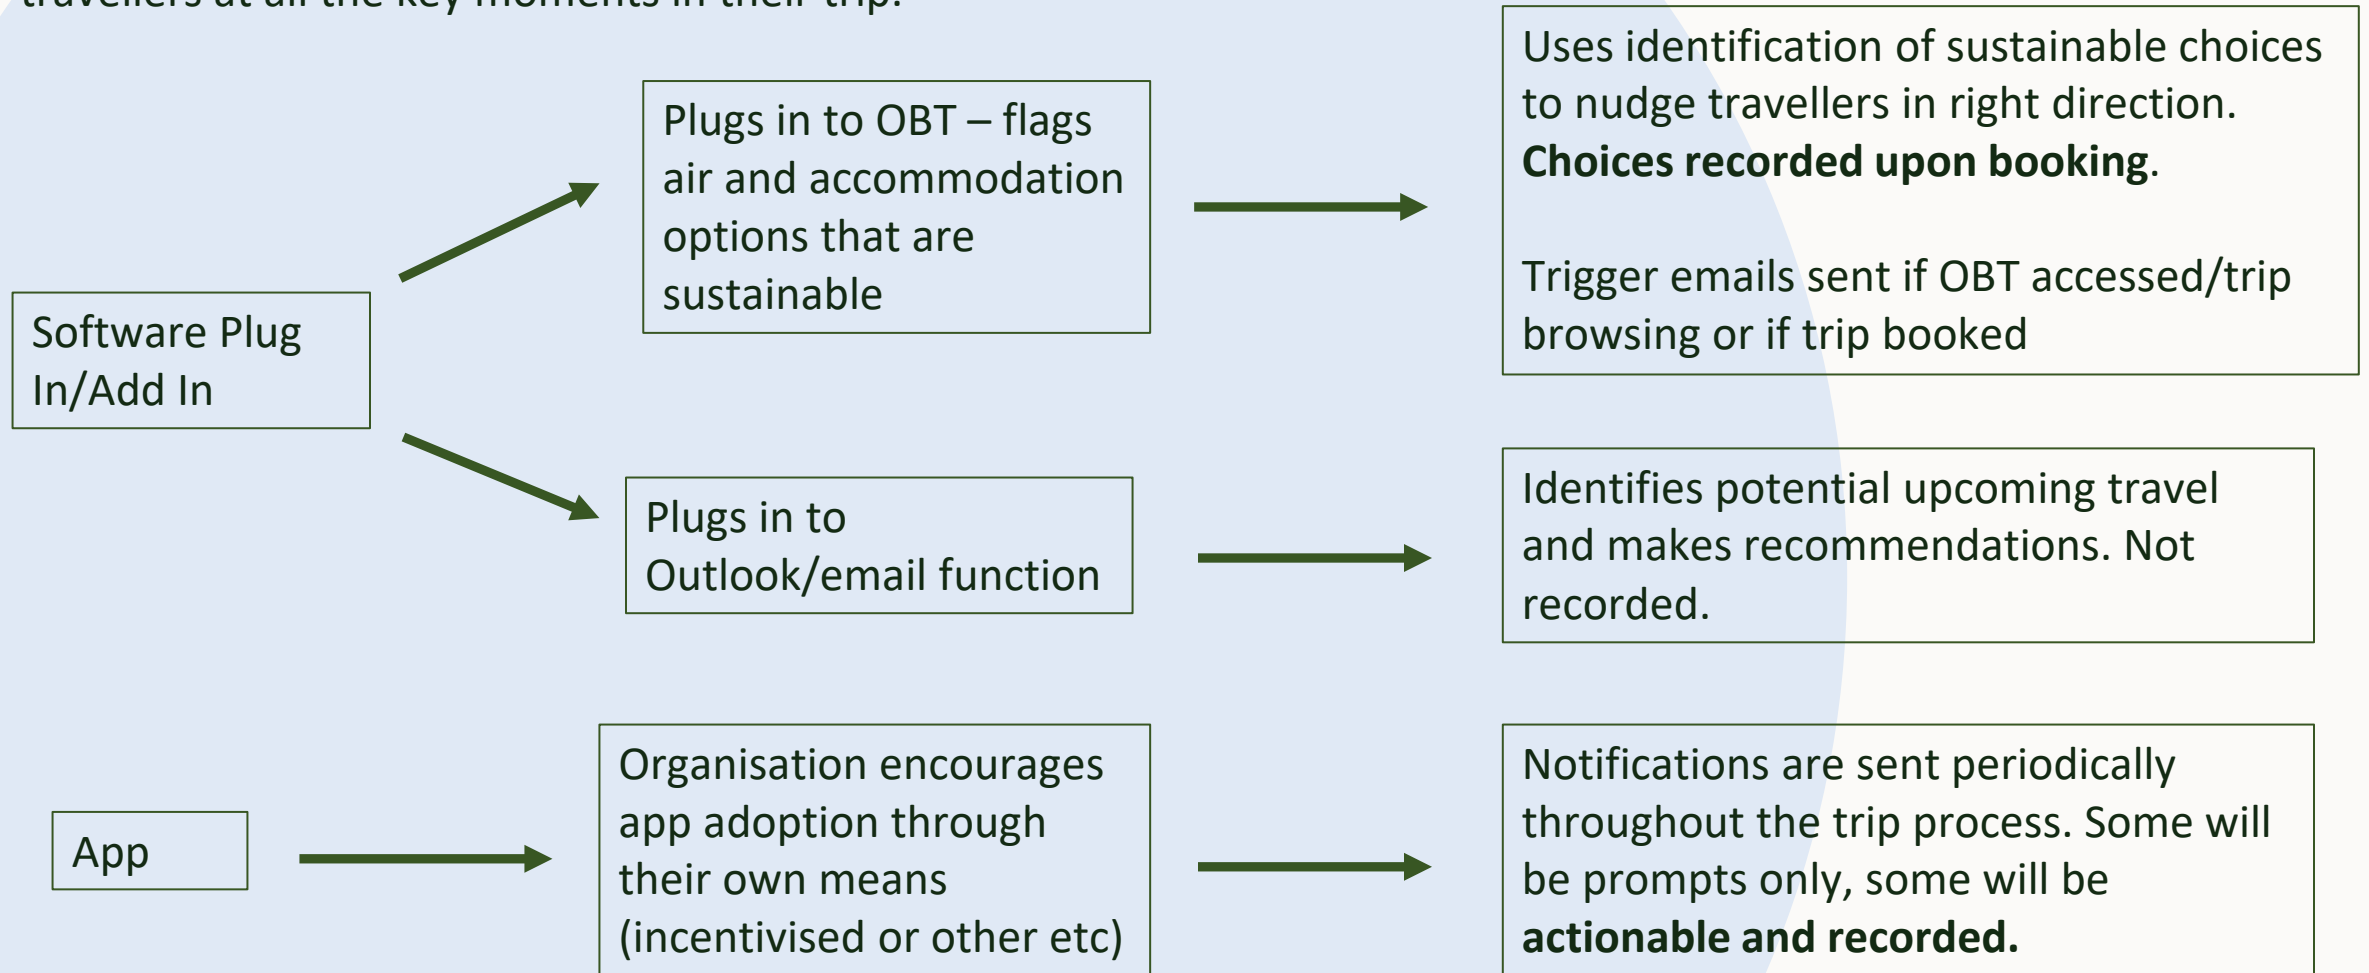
travellers at all the key moments in their trip.

Software Plug In/Add In

Plugs in to OBT – flags air and accommodation options that are sustainable

Uses identification of sustainable choices to nudge travellers in right direction. **Choices recorded upon booking**.

Trigger emails sent if OBT accessed/trip browsing or if trip booked

Plugs in to Outlook/email function

Identifies potential upcoming travel and makes recommendations. Not recorded.

App

Organisation encourages app adoption through their own means (incentivised or other etc)

Notifications are sent periodically throughout the trip process. Some will be prompts only, some will be **actionable and recorded.**